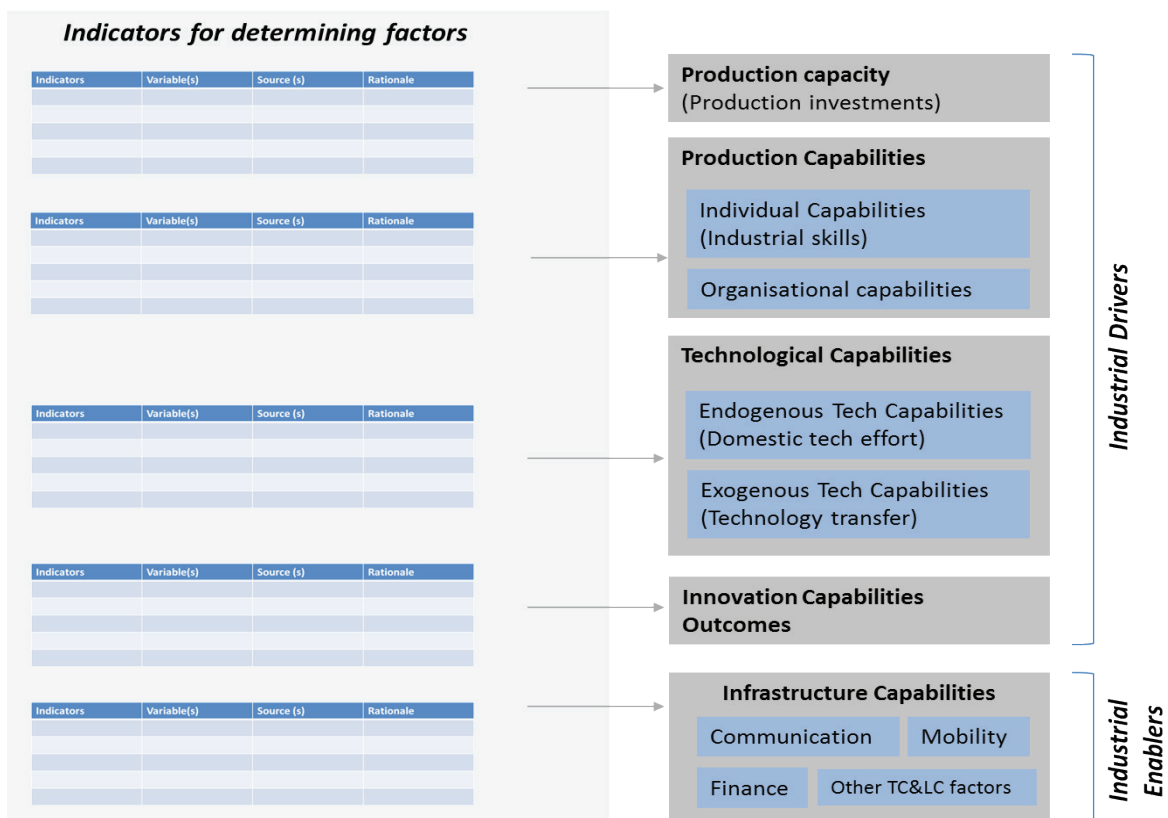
*Indicators for determining factors*

| Indicators | Variable(s) | Source (s) | Rationale |
|---|---|---|---|
| | | | |
| | | | |
| | | | |
| | | | |
| | | | |

| Indicators | Variable(s) | Source (s) | Rationale |
|---|---|---|---|
| | | | |
| | | | |
| | | | |
| | | | |
| | | | |

| Indicators | Variable(s) | Source (s) | Rationale |
|---|---|---|---|
| | | | |
| | | | |
| | | | |
| | | | |
| | | | |

| Indicators | Variable(s) | Source (s) | Rationale |
|---|---|---|---|
| | | | |
| | | | |
| | | | |
| | | | |
| | | | |

| Indicators | Variable(s) | Source (s) | Rationale |
|---|---|---|---|
| | | | |
| | | | |
| | | | |
| | | | |
| | | | |

**Production capacity**
(Production investments)

**Production Capabilities**
Individual Capabilities (Industrial skills)
Organisational capabilities

**Technological Capabilities**
Endogenous Tech Capabilities (Domestic tech effort)
Exogenous Tech Capabilities (Technology transfer)

**Innovation Capabilities Outcomes**

*Industrial Drivers*

**Infrastructure Capabilities**
Communication
Mobility
Finance
Other TC&LC factors

*Industrial Enablers*